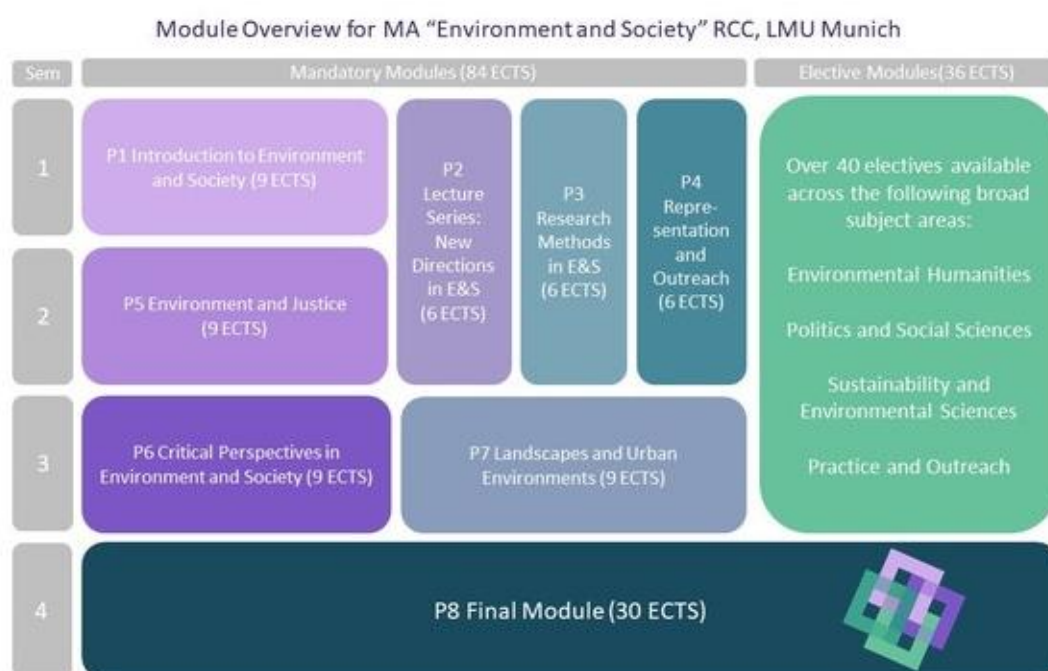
Module Overview for MA "Environment and Society" RCC, LMU Munich

Sem

Mandatory Modules (84 ECTS)

Elective Modules(36 ECTS)

1

P1 Introduction to Environment and Society (9 ECTS)

P2 Lecture Series: New Directions in E&S (6 ECTS)

P3 Research Methods in E&S (6 ECTS)

P4 Representation and Outreach (6 ECTS)

Over 40 electives available across the following broad subject areas:

Environmental Humanities

Politics and Social Sciences

Sustainability and Environmental Sciences

Practice and Outreach

2

P5 Environment and Justice (9 ECTS)

3

P6 Critical Perspectives in Environment and Society (9 ECTS)

P7 Landscapes and Urban Environments (9 ECTS)

4

P8 Final Module (30 ECTS)